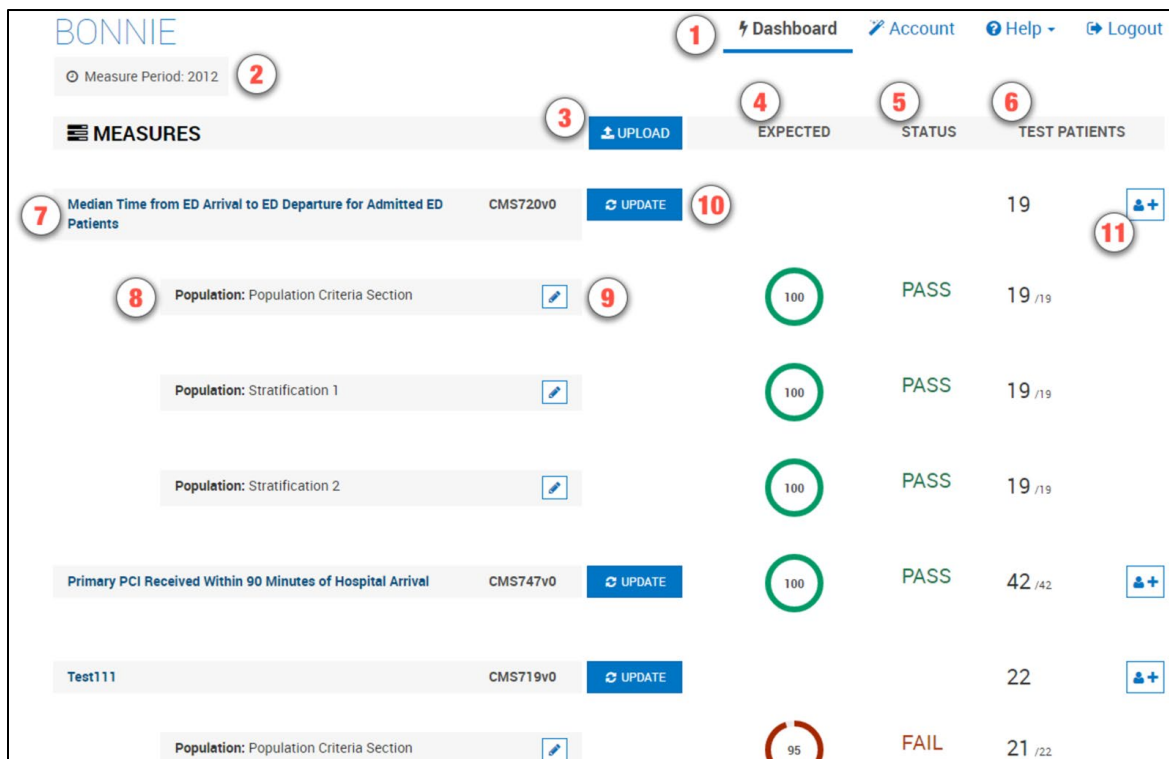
BONNIE

1 Dashboard Account Help Logout

Measure Period: 2012 2

MEASURES 3 UPLOAD 4 EXPECTED 5 STATUS 6 TEST PATIENTS

7 Median Time from ED Arrival to ED Departure for Admitted ED Patients CMS720v0 UPDATE 10 19 11

8 Population: Population Criteria Section 9 100 PASS 19 /19

Population: Stratification 1 100 PASS 19 /19

Population: Stratification 2 100 PASS 19 /19

Primary PCI Received Within 90 Minutes of Hospital Arrival CMS747v0 UPDATE 100 PASS 42 /42

Test111 CMS719v0 UPDATE 22

Population: Population Criteria Section 95 FAIL 21 /22